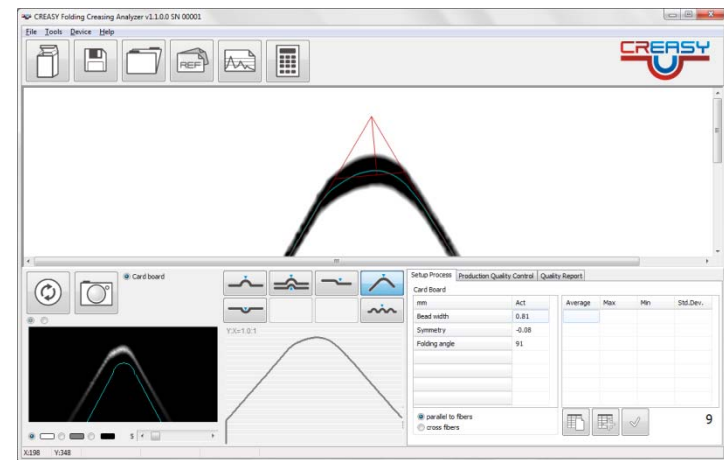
CREASY Folding Creasing Analyzer v1.1.0.0 SN 00001

File Tools Device Help

REF

CREASY

Card board

Y:X=1.0:1

Setup Process | Production Quality Control | Quality Report

Card Board

| mm | Act |
|---|---|
| Bead width | 0.81 |
| Symmetry | -0.08 |
| Folding angle | 91 |

| Average | Max | Min | Std.Dev. |
|---|---|---|---|

parallel to fibers
cross fibers

9

$

X:198 Y:348